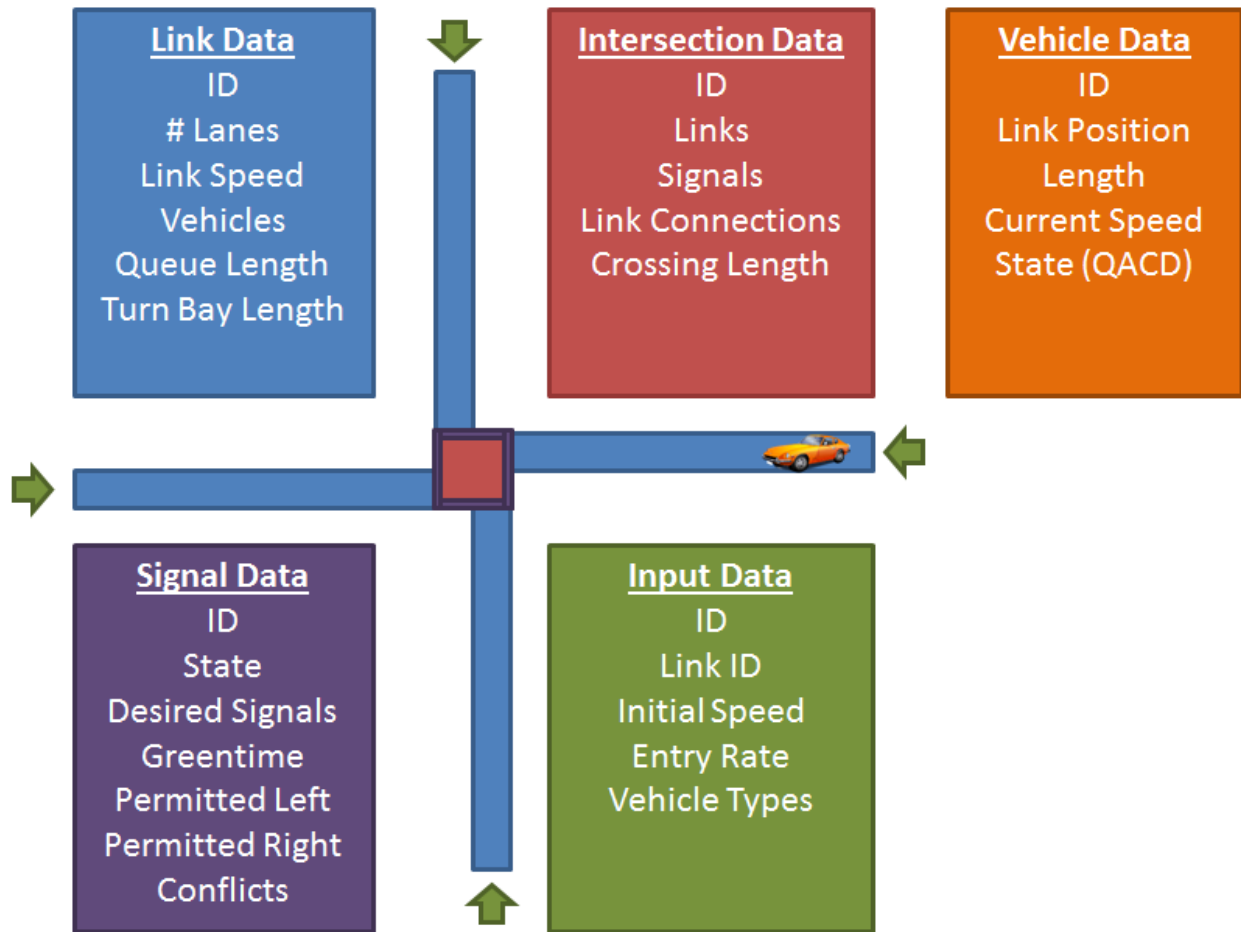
Link Data
ID
# Lanes
Link Speed
Vehicles
Queue Length
Turn Bay Length

Intersection Data
ID
Links
Signals
Link Connections
Crossing Length

Vehicle Data
ID
Link Position
Length
Current Speed
State (QACD)

Signal Data
ID
State
Desired Signals
Greentime
Permitted Left
Permitted Right
Conflicts

Input Data
ID
Link ID
Initial Speed
Entry Rate
Vehicle Types